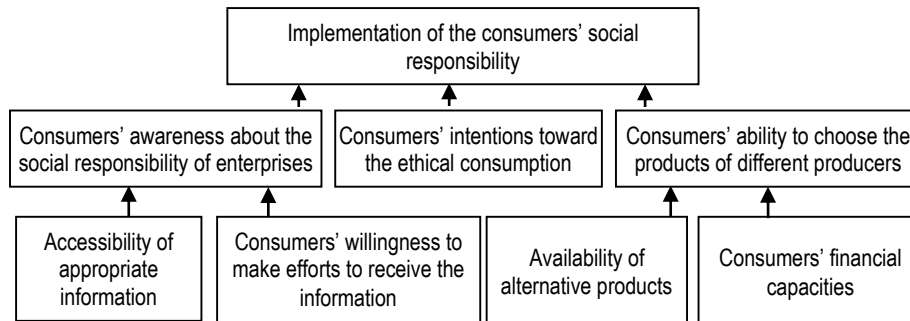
Implementation of the consumers' social responsibility

Consumers' awareness about the social responsibility of enterprises

Consumers' intentions toward the ethical consumption

Consumers' ability to choose the products of different producers

Accessibility of appropriate information

Consumers' willingness to make efforts to receive the information

Availability of alternative products

Consumers' financial capacities